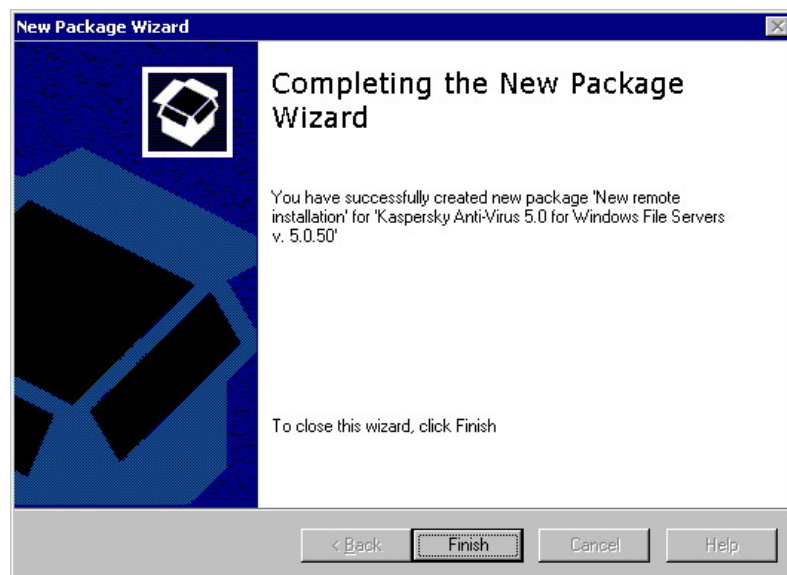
New Package Wizard

Completing the New Package Wizard

You have successfully created new package 'New remote installation' for 'Kaspersky Anti-Virus 5.0 for Windows File Servers v. 5.0.50'

To close this wizard, click Finish

< Back
Finish
Cancel
Help